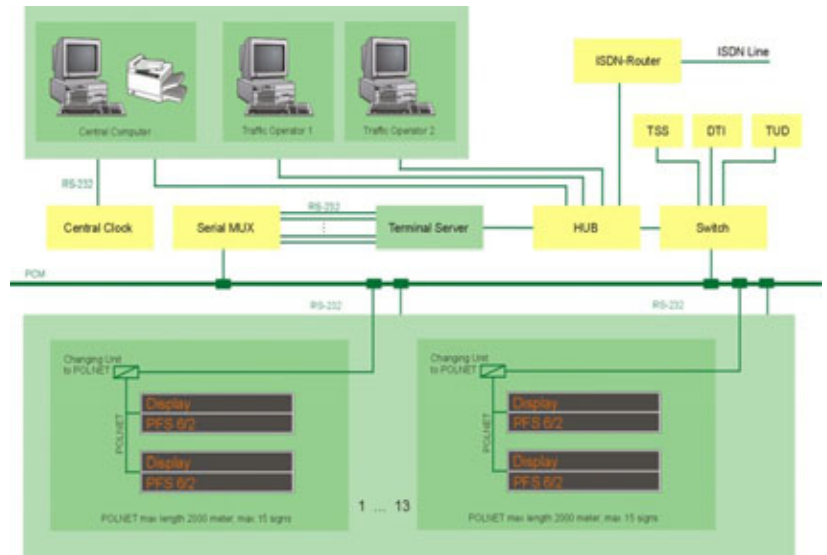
Central Computer

Traffic Operator 1

Traffic Operator 2

ISDN-Router

ISDN Line

TSS

DTI

TUD

RS-232

Central Clock

Serial MUX

RS-232

Terminal Server

HUB

Switch

PCM

RS-232

RS-232

Changing Unit to POLNET

Display

PFS 6/2

POLNET

Display

PFS 6/2

POLNET max length 2000 meter, max 15 signs

1 ... 13

Changing Unit to POLNET

Display

PFS 6/2

POLNET

Display

PFS 6/2

POLNET max length 2000 meter, max 15 signs